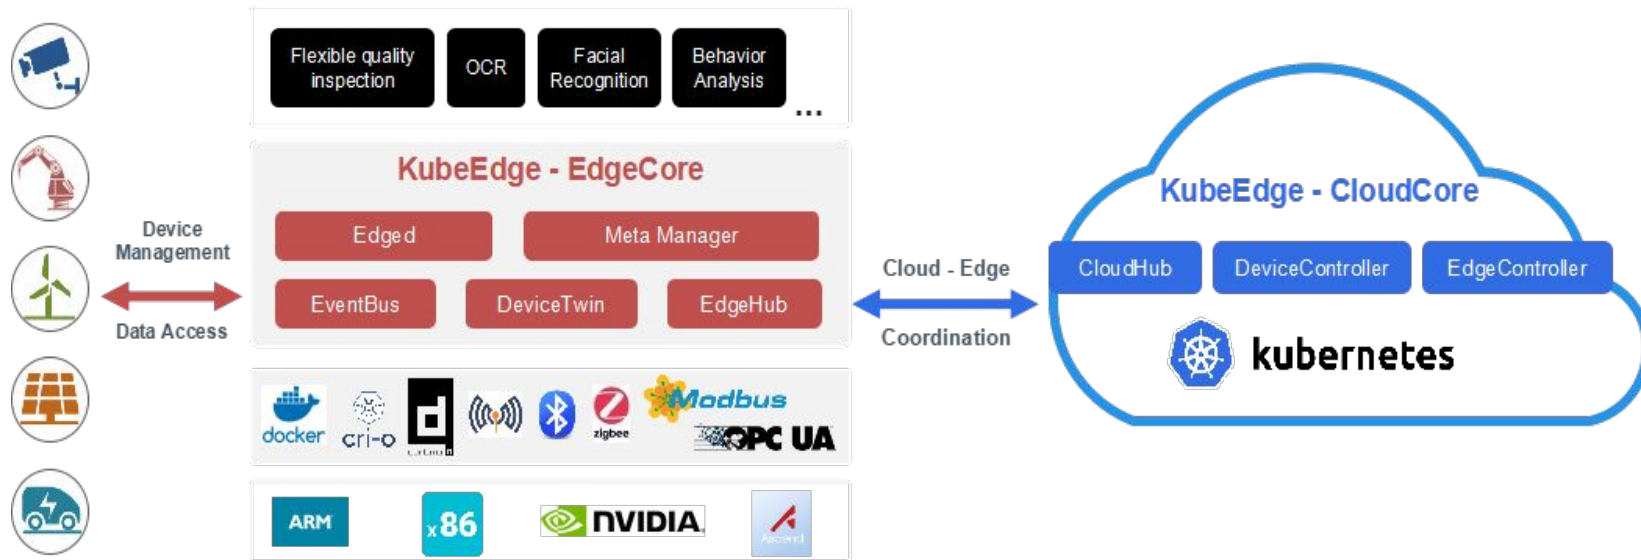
Flexible quality inspection
OCR
Facial Recognition
Behavior Analysis
...

KubeEdge - EdgeCore
Edged
Meta Manager
EventBus
DeviceTwin
EdgeHub

Device Management
Data Access

docker
cri-o
zigbee
Modbus
OPC UA

ARM
x86
NVIDIA.
Ascend

Cloud - Edge
Coordination

KubeEdge - CloudCore
CloudHub
DeviceController
EdgeController
kubernetes